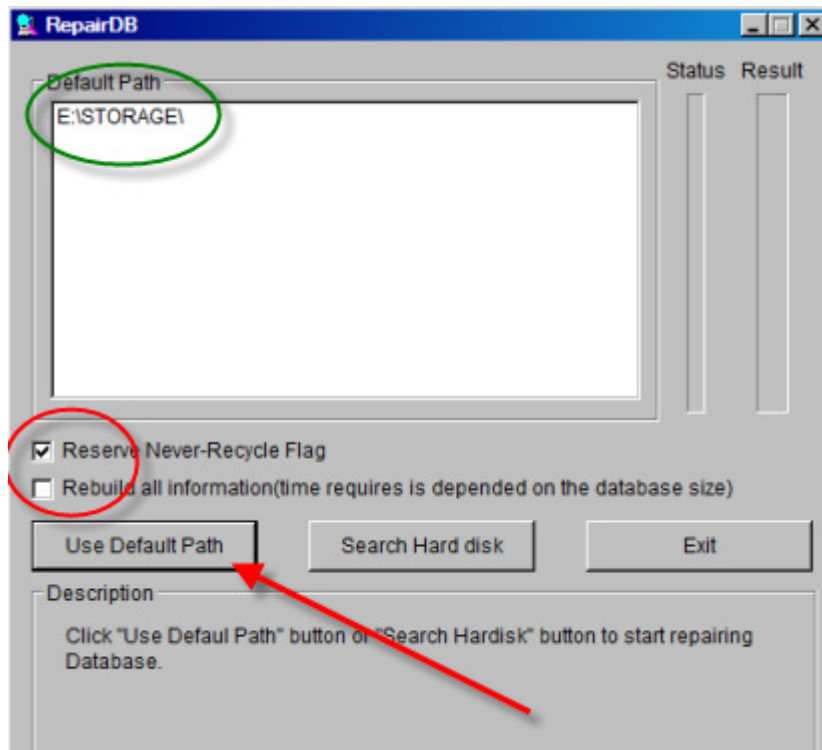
RepairDB

Default Path

E:\STORAGE\

Status

Result

Reserve Never-Recycle Flag

Rebuild all information(time requires is depended on the database size)

Use Default Path

Search Hard disk

Exit

Description

Click "Use Defaul Path" button or "Search Hardisk" button to start repairing Database.